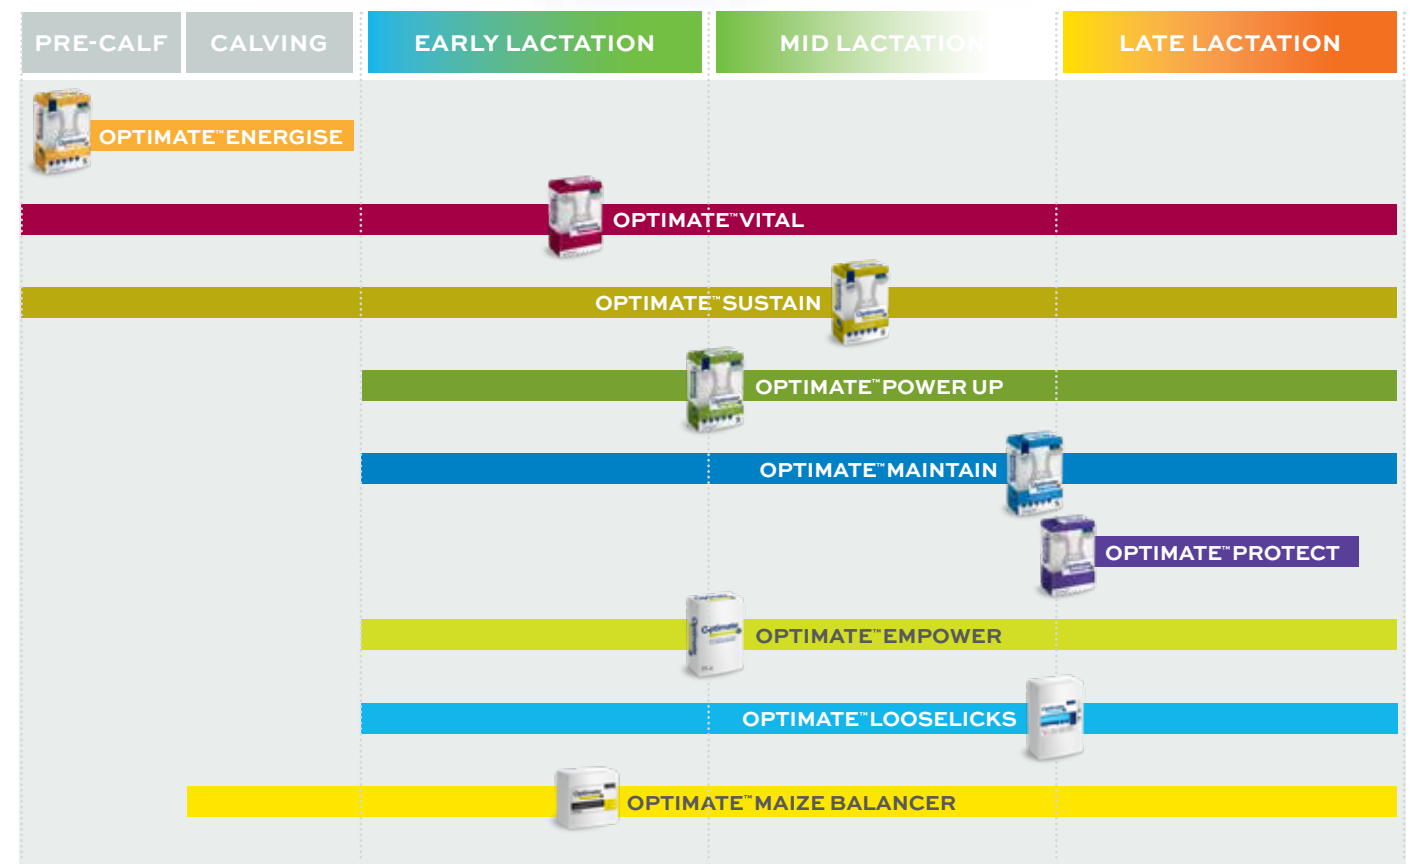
PRE-CALF CALVING EARLY LACTATION MID LACTATION LATE LACTATION

OPTIMATE™ ENERGISE

OPTIMATE™ VITAL

OPTIMATE™ SUSTAIN

OPTIMATE™ POWER UP

OPTIMATE™ MAINTAIN

OPTIMATE™ PROTECT

OPTIMATE™ EMPOWER

OPTIMATE™ LOOSELICKS

OPTIMATE™ MAIZE BALANCER